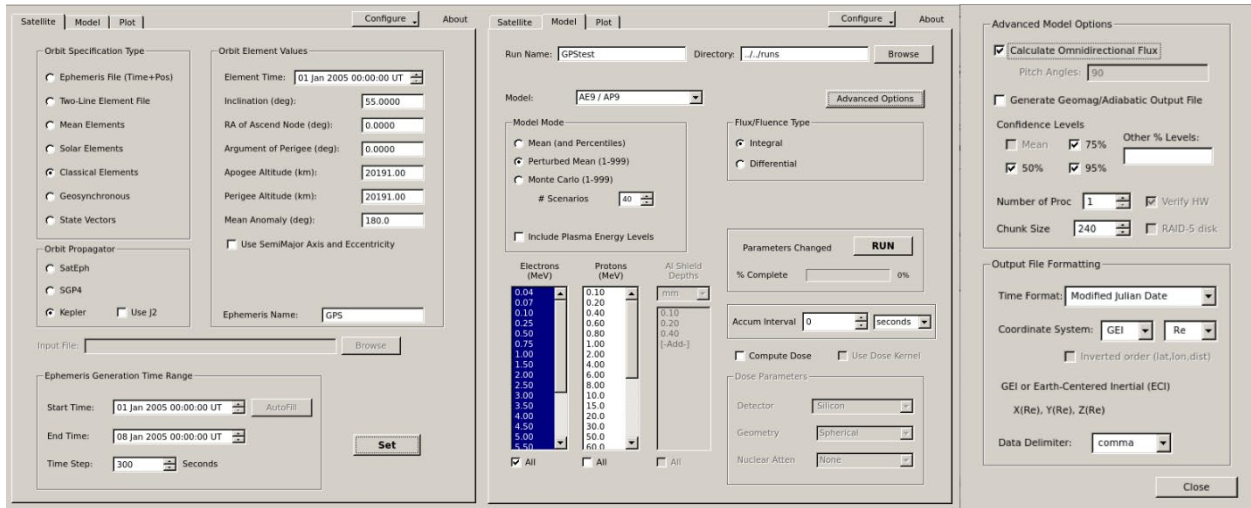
Satellite | Model | Plot | Configure | About

Orbit Specification Type
Ephemeris File (Time+Pos)
Two-Line Element File
Mean Elements
Solar Elements
Classical Elements
Geosynchronous
State Vectors

Orbit Element Values
Element Time: 01 Jan 2005 00:00:00 UT
Inclination (deg): 55.0000
RA of Ascend Node (deg): 0.0000
Argument of Perigee (deg): 0.0000
Apogee Altitude (km): 20191.00
Perigee Altitude (km): 20191.00
Mean Anomaly (deg): 180.0
Use SemiMajor Axis and Eccentricity

Orbit Propagator
SatEph
SGP4
Kepler
Use J2

Ephemeris Name: GPS

Input File:
Browse

Ephemeris Generation Time Range
Start Time: 01 Jan 2005 00:00:00 UT
AutoFill
End Time: 08 Jan 2005 00:00:00 UT
Time Step: 300 Seconds
Set

Satellite | Model | Plot | Configure | About

Run Name: GPStest
Directory: ../../runs
Browse

Model: AE9 / AP9
Advanced Options

Model Mode
Mean (and Percentiles)
Perturbed Mean (1-999)
Monte Carlo (1-999)
# Scenarios 40

Flux/Fluence Type
Integral
Differential

Include Plasma Energy Levels

Parameters Changed
RUN
% Complete 0%

| Electrons (MeV) | Protons (MeV) | Al Shield Depths |
|---|---|---|
| 0.04 | 0.10 | mm |
| 0.07 | 0.20 | |
| 0.10 | 0.40 | 0.10 |
| 0.25 | 0.60 | 0.20 |
| 0.50 | 0.80 | 0.40 |
| 0.75 | 1.00 | [-Add-] |
| 1.00 | 2.00 | |
| 1.50 | 4.00 | |
| 2.00 | 6.00 | |
| 2.50 | 8.00 | |
| 3.00 | 10.0 | |
| 3.50 | 15.0 | |
| 4.00 | 20.0 | |
| 4.50 | 30.0 | |
| 5.00 | 50.0 | |
| 5.50 | 60.0 | |

All All All

Accum Interval 0 seconds

Compute Dose
Use Dose Kernel

Dose Parameters
Detector Silicon
Geometry Spherical
Nuclear Atten None

Advanced Model Options
Calculate Omnidirectional Flux
Pitch Angles: 90
Generate Geomag/Adiabatic Output File
Confidence Levels
Mean 75%
50% 95%
Other % Levels:
Number of Proc 1
Verify HW
Chunk Size 240
RAID-5 disk

Output File Formatting
Time Format: Modified Julian Date
Coordinate System: GEI Re
Inverted order (lat,lon,dist)
GEI or Earth-Centered Inertial (ECI)
X(Re), Y(Re), Z(Re)
Data Delimiter: comma
Close